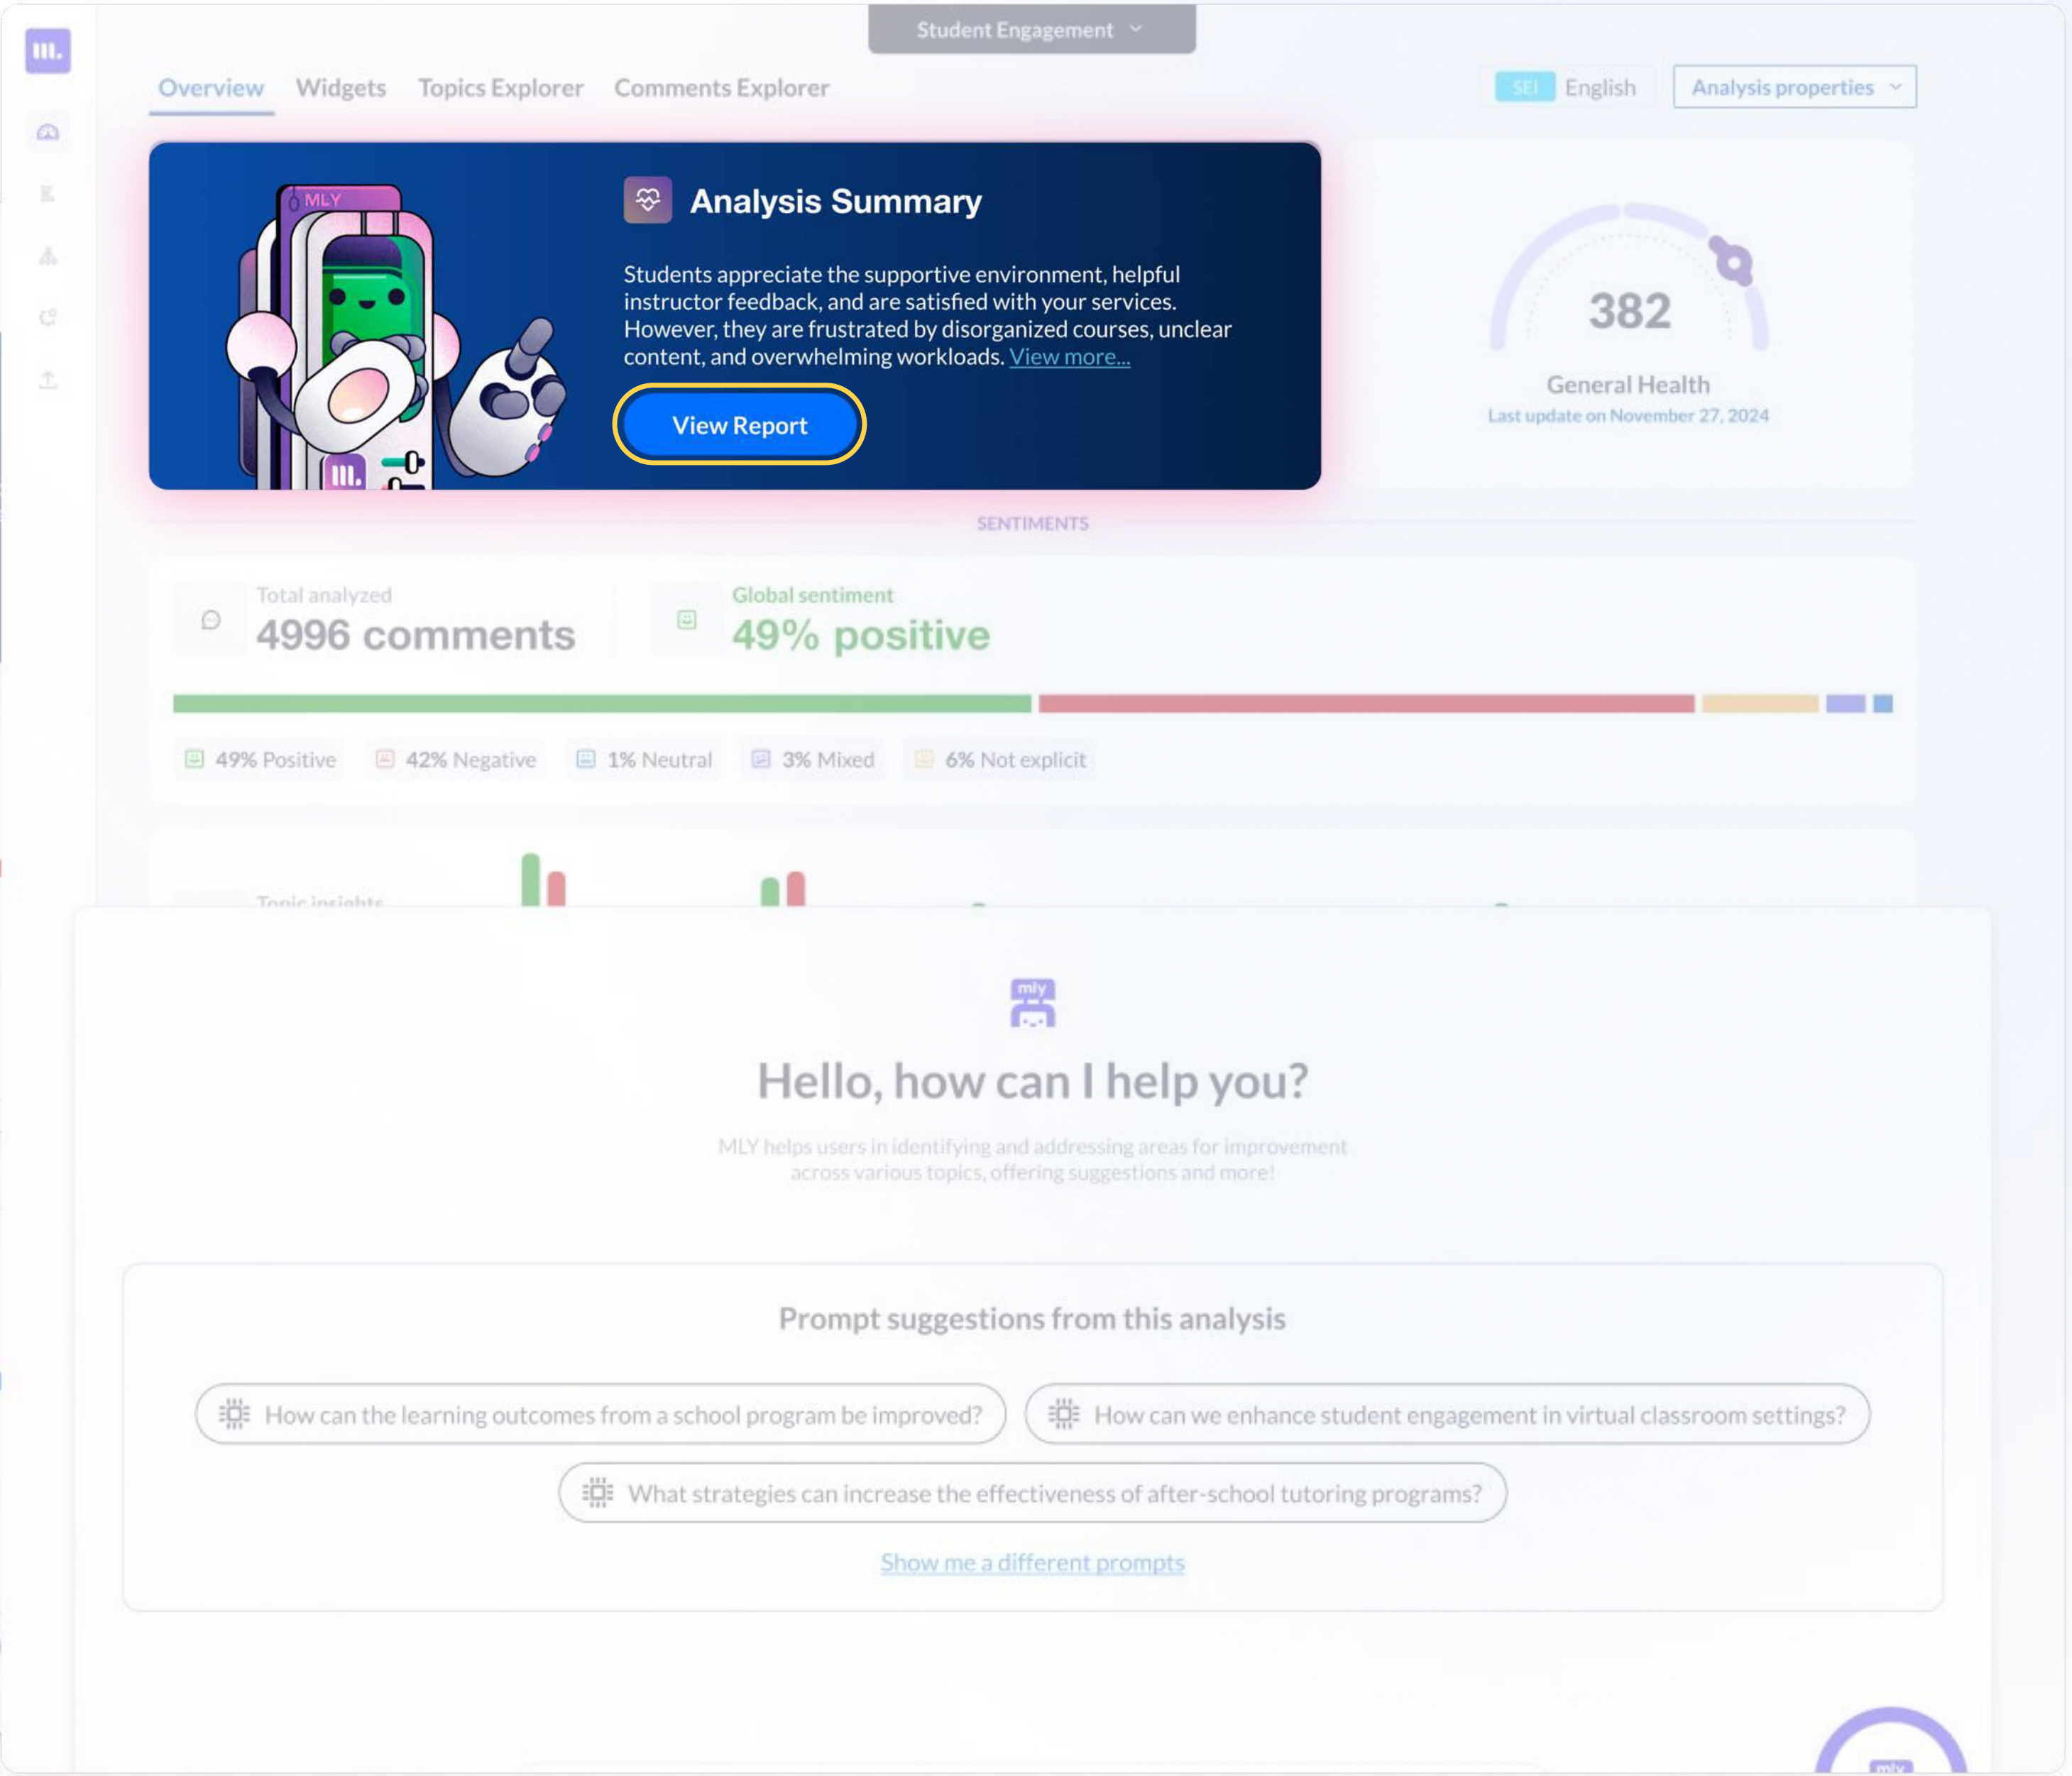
Student Engagement

Overview Widgets Topics Explorer Comments Explorer

SEI English Analysis properties

MLY

Analysis Summary

Students appreciate the supportive environment, helpful instructor feedback, and are satisfied with your services. However, they are frustrated by disorganized courses, unclear content, and overwhelming workloads. View more...

View Report

382

General Health

Last update on November 27, 2024

SENTIMENTS

Total analyzed
4996 comments

Global sentiment
49% positive

49% Positive 42% Negative 1% Neutral 3% Mixed 6% Not explicit

Topic insights

mly

Hello, how can I help you?

MLY helps users in identifying and addressing areas for improvement across various topics, offering suggestions and more!

Prompt suggestions from this analysis

How can the learning outcomes from a school program be improved?

How can we enhance student engagement in virtual classroom settings?

What strategies can increase the effectiveness of after-school tutoring programs?

Show me a different prompts

mly